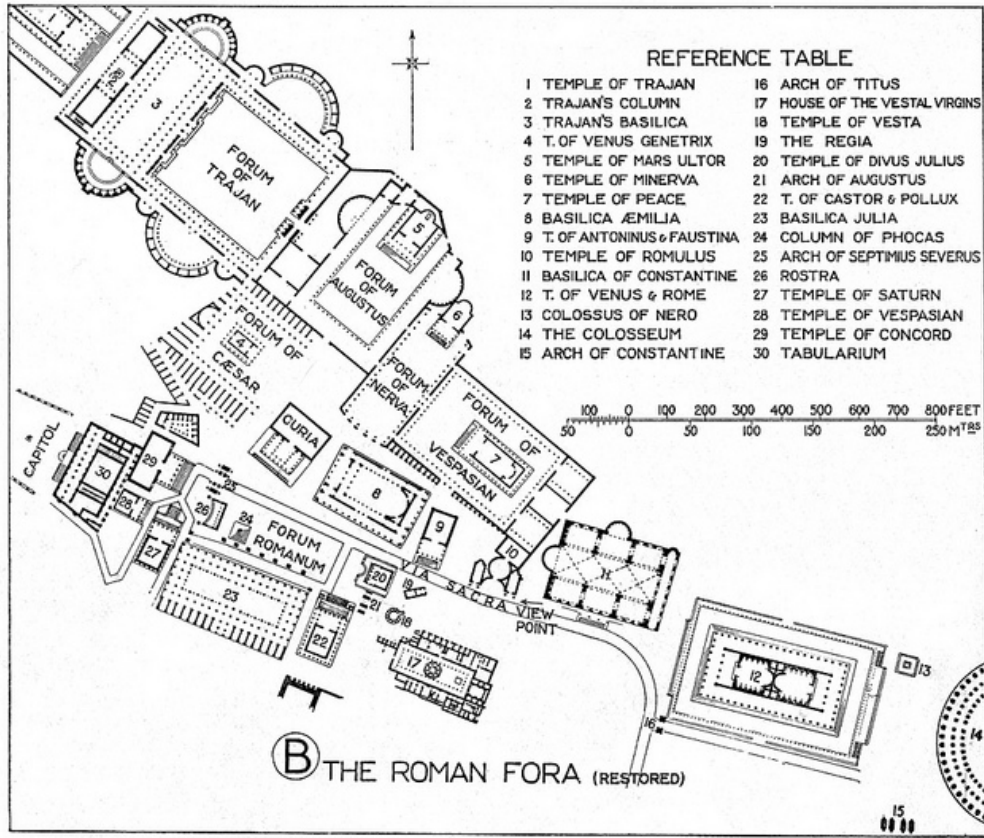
REFERENCE TABLE

1 TEMPLE OF TRAJAN
2 TRAJAN'S COLUMN
3 TRAJAN'S BASILICA
4 T. OF VENUS GENETRIX
5 TEMPLE OF MARS ULTOR
6 TEMPLE OF MINERVA
7 TEMPLE OF PEACE
8 BASILICA ÆMILIA
9 T. OF ANTONINUS & FAUSTINA
10 TEMPLE OF ROMULUS
11 BASILICA OF CONSTANTINE
12 T. OF VENUS & ROME
13 COLOSSUS OF NERO
14 THE COLOSSEUM
15 ARCH OF CONSTANTINE
16 ARCH OF TITUS
17 HOUSE OF THE VESTAL VIRGINS
18 TEMPLE OF VESTA
19 THE REGIA
20 TEMPLE OF DIVUS JULIUS
21 ARCH OF AUGUSTUS
22 T. OF CASTOR & POLLUX
23 BASILICA JULIA
24 COLUMN OF PHOCAS
25 ARCH OF SEPTIMIUS SEVERUS
26 ROSTRA
27 TEMPLE OF SATURN
28 TEMPLE OF VESPASIAN
29 TEMPLE OF CONCORD
30 TABULARIUM

100 0 100 200 300 400 500 600 700 800 FEET
50 0 50 100 150 200 250 MTRS

FORUM OF TRAJAN
FORUM OF AUGUSTUS
FORUM OF CÆSAR
FORUM OF NERVA
FORUM OF VESPASIAN
CAPITOL
CURIA
FORUM ROMANUM
VIA SACRA
VIEW POINT
1 2 3 4 5 6 7 8 9 10 11 12 13 14 15 16 17 18 19 20 21 22 23 24 25 26 27 28 29 30

B THE ROMAN FORA (RESTORED)